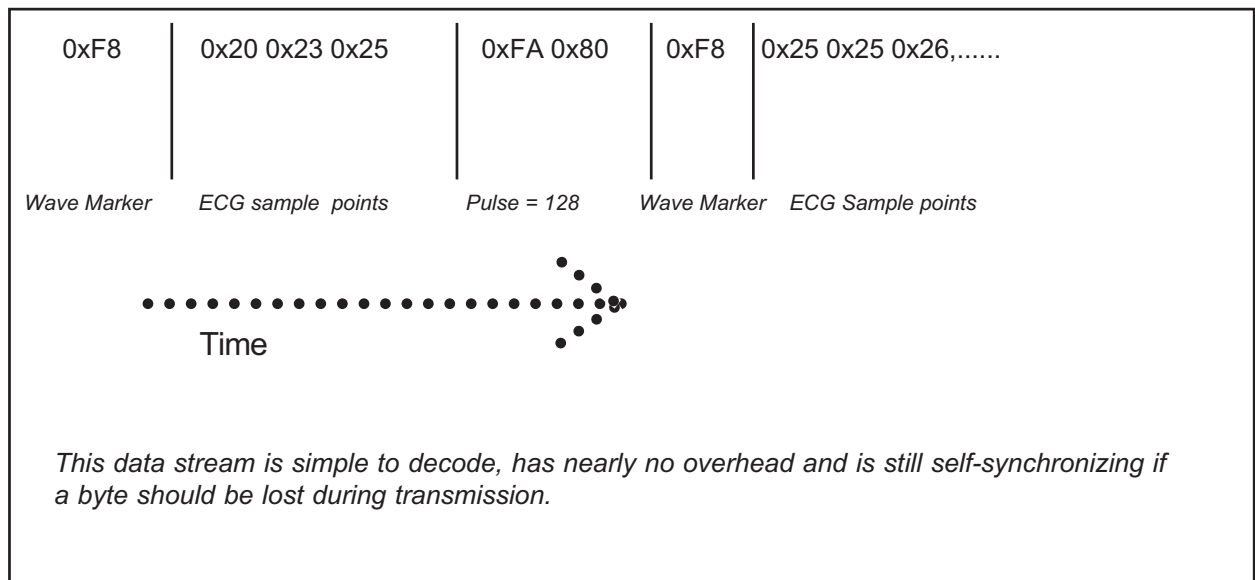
0xF8 | 0x20 0x23 0x25 | 0xFA 0x80 | 0xF8 | 0x25 0x25 0x26,......

Wave Marker ECG sample points Pulse = 128 Wave Marker ECG Sample points

Time

This data stream is simple to decode, has nearly no overhead and is still self-synchronizing if a byte should be lost during transmission.